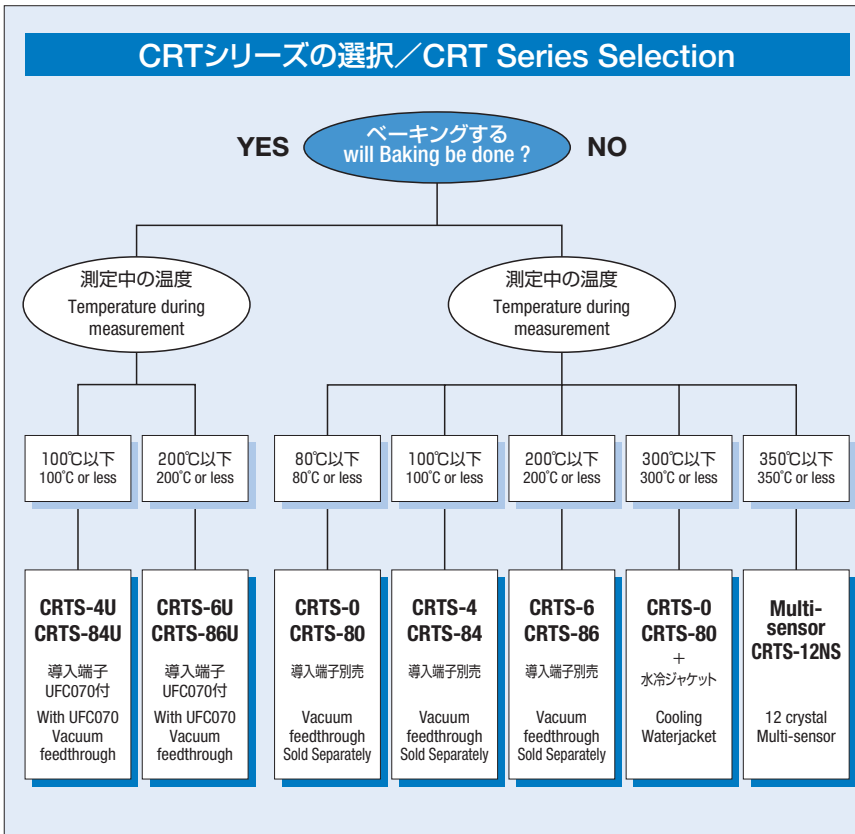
CRTシリーズの選択／CRT Series Selection

YES

ベーキングする
will Baking be done ?

NO

測定中の温度
Temperature during measurement

測定中の温度
Temperature during measurement

100℃以下
100˚C or less

200℃以下
200˚C or less

80℃以下
80˚C or less

100℃以下
100˚C or less

200℃以下
200˚C or less

300℃以下
300˚C or less

350℃以下
350˚C or less

CRTS-4U
CRTS-84U
導入端子
UFC070付
With UFC070 Vacuum feedthrough

CRTS-6U
CRTS-86U
導入端子
UFC070付
With UFC070 Vacuum feedthrough

CRTS-0
CRTS-80
導入端子別売
Vacuum feedthrough Sold Separately

CRTS-4
CRTS-84
導入端子別売
Vacuum feedthrough Sold Separately

CRTS-6
CRTS-86
導入端子別売
Vacuum feedthrough Sold Separately

CRTS-0
CRTS-80
＋
水冷ジャケット
Cooling Waterjacket

Multi-sensor
CRTS-12NS
12 crystal Multi-sensor